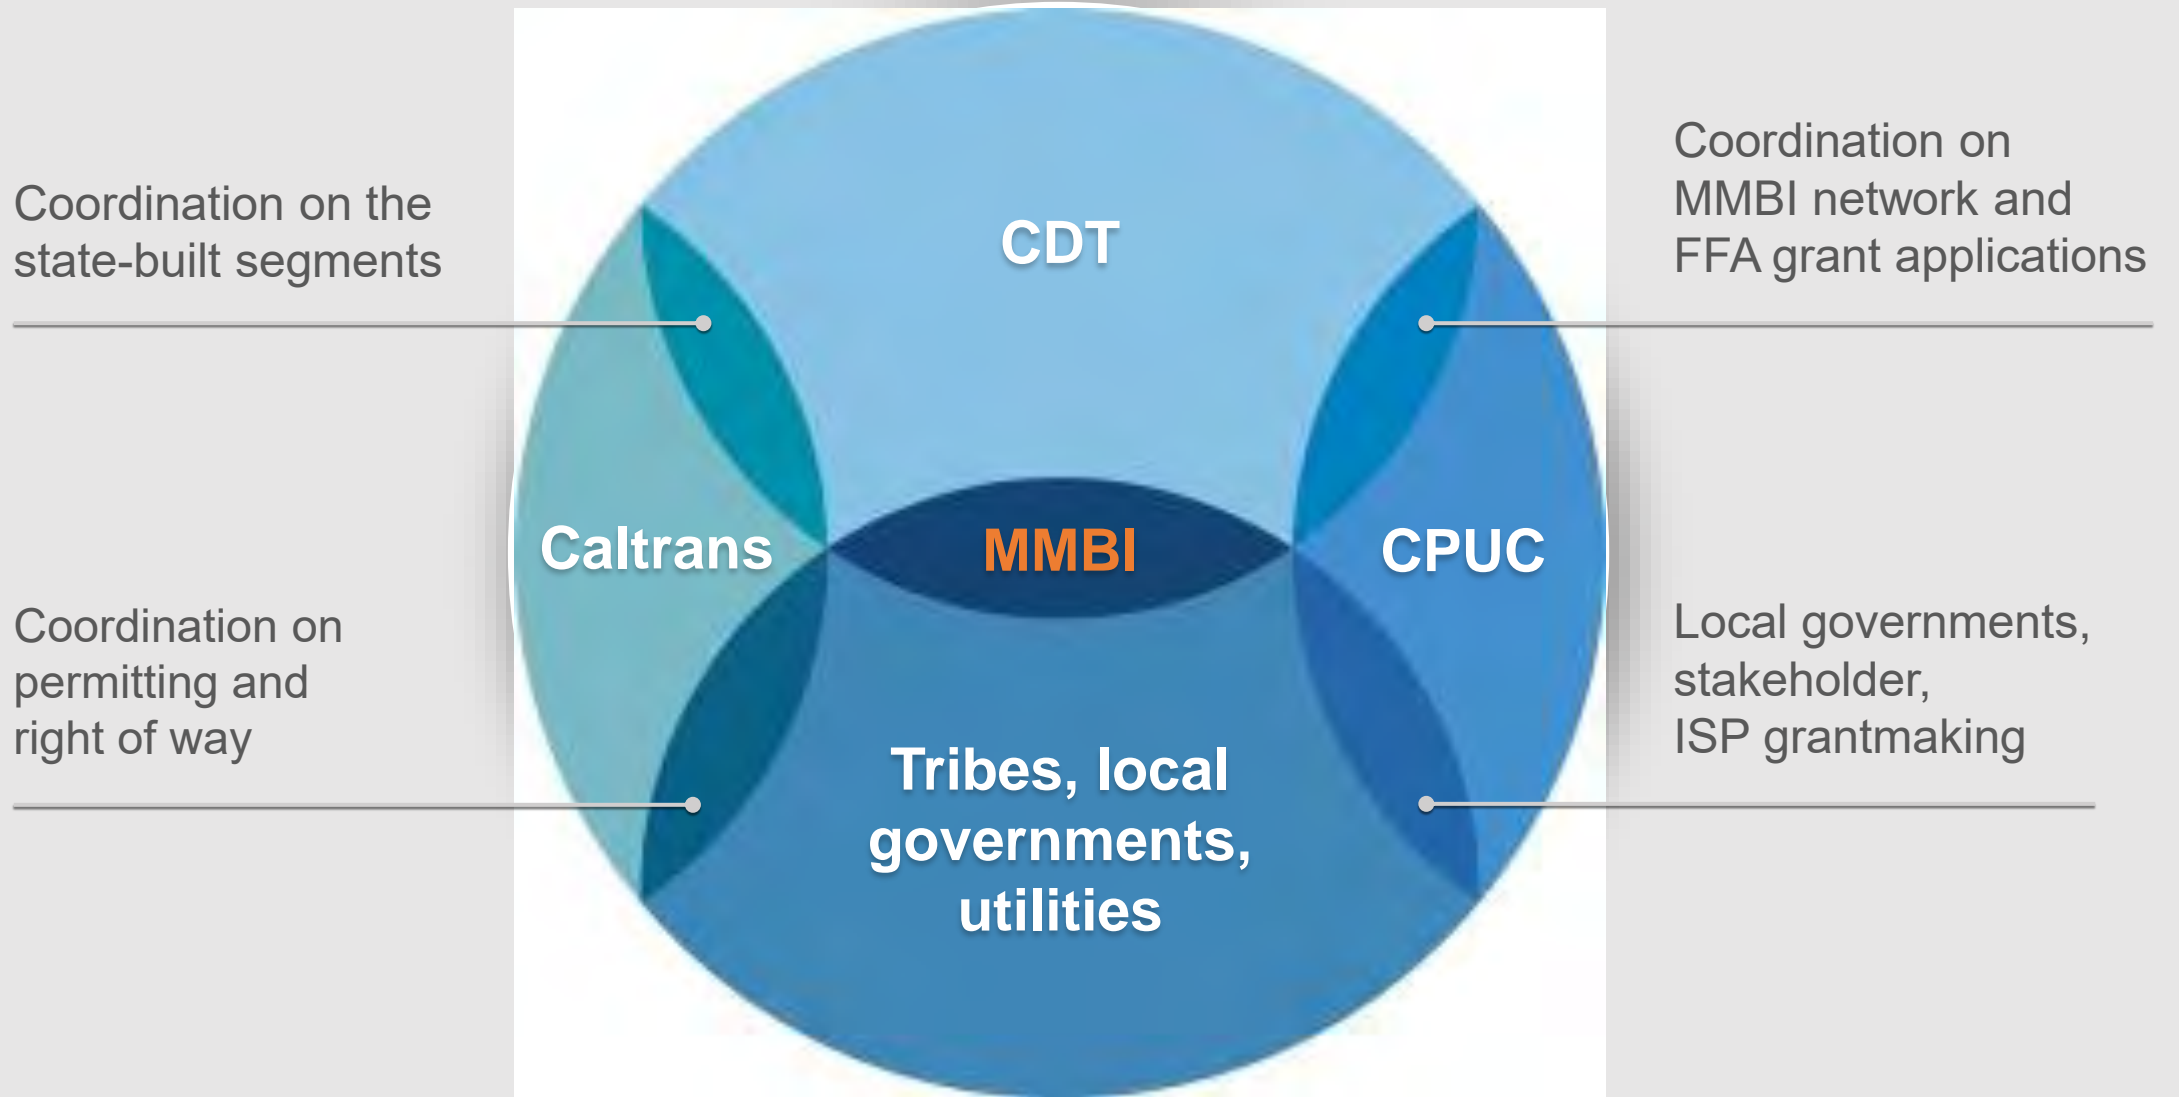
Coordination on the state-built segments

CDT

Coordination on MMBI network and FFA grant applications

Caltrans

MMBI

CPUC

Coordination on permitting and right of way

Tribes, local governments, utilities

Local governments, stakeholder, ISP grantmaking